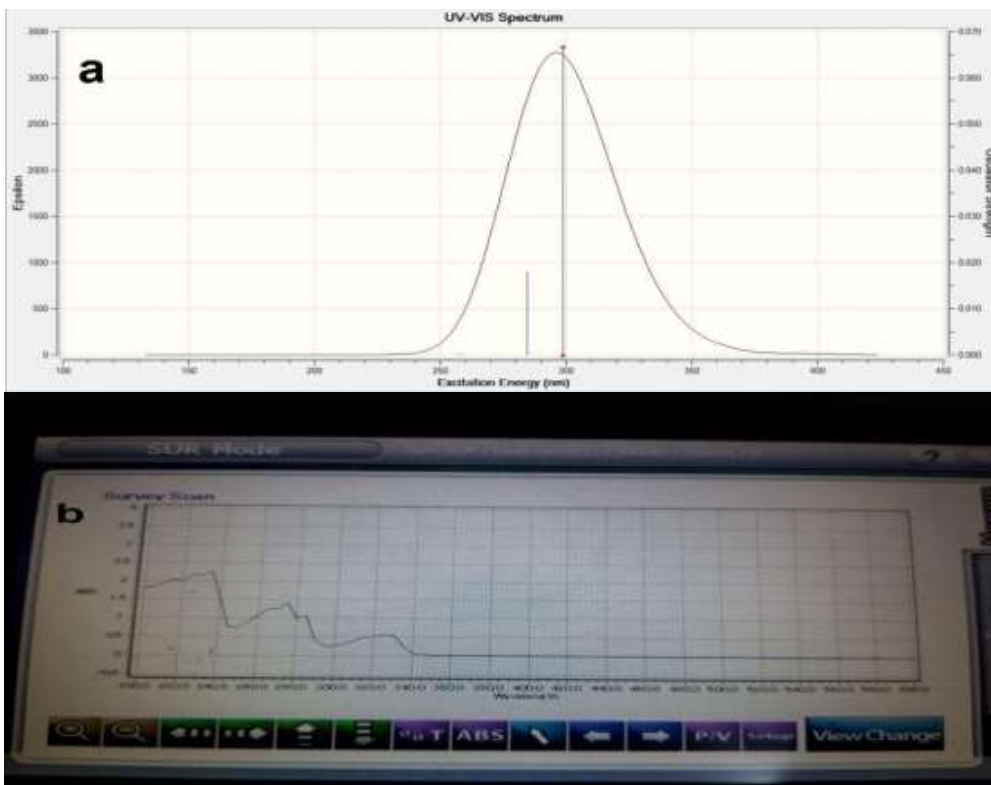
UV-VIS Spectrum

a

3500
3000
2500
2000
1500
1000
500
0

Epsilon

0.070
0.060
0.050
0.040
0.030
0.020
0.010
0.000

Oscillator strength

100
150
200
250
300
350
400
450

Excitation Energy (nm)

SUR Mode

b

Survey Scan

ABS

Wavelength

%T ABS P/V Setup View Change